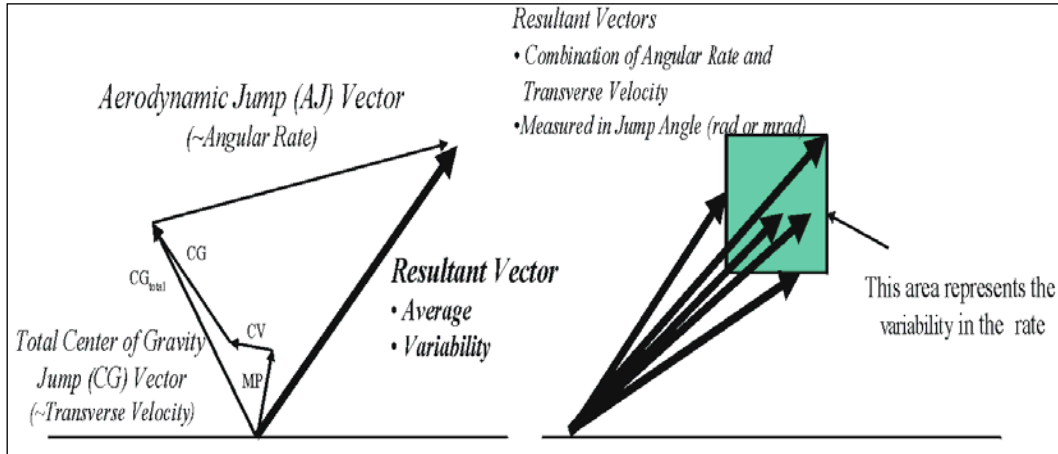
Resultant Vectors
• Combination of Angular Rate and Transverse Velocity
•Measured in Jump Angle (rad or mrad)

Aerodynamic Jump (AJ) Vector
(~Angular Rate)

CG

$CG_{total}$

CV

MP

Total Center of Gravity Jump (CG) Vector
(~Transverse Velocity)

Resultant Vector
• Average
• Variability

This area represents the variability in the rate